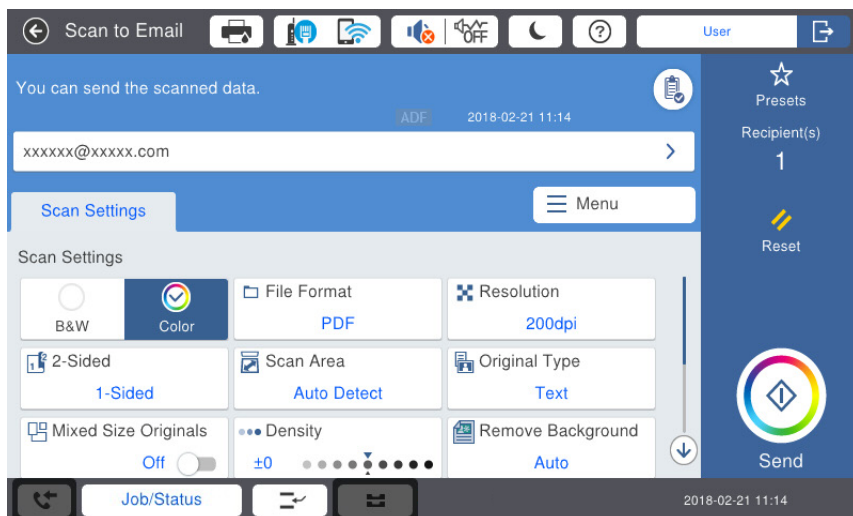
Scan to Email

User

You can send the scanned data.

ADF 2018-02-21 11:14

xxxxxx@xxxxx.com

Presets

Recipient(s)
1

Reset

Scan Settings

Menu

Scan Settings

B&W

Color

File Format
PDF

Resolution
200dpi

2-Sided
1-Sided

Scan Area
Auto Detect

Original Type
Text

Mixed Size Originals
Off

Density
±0

Remove Background
Auto

Send

Job/Status

2018-02-21 11:14